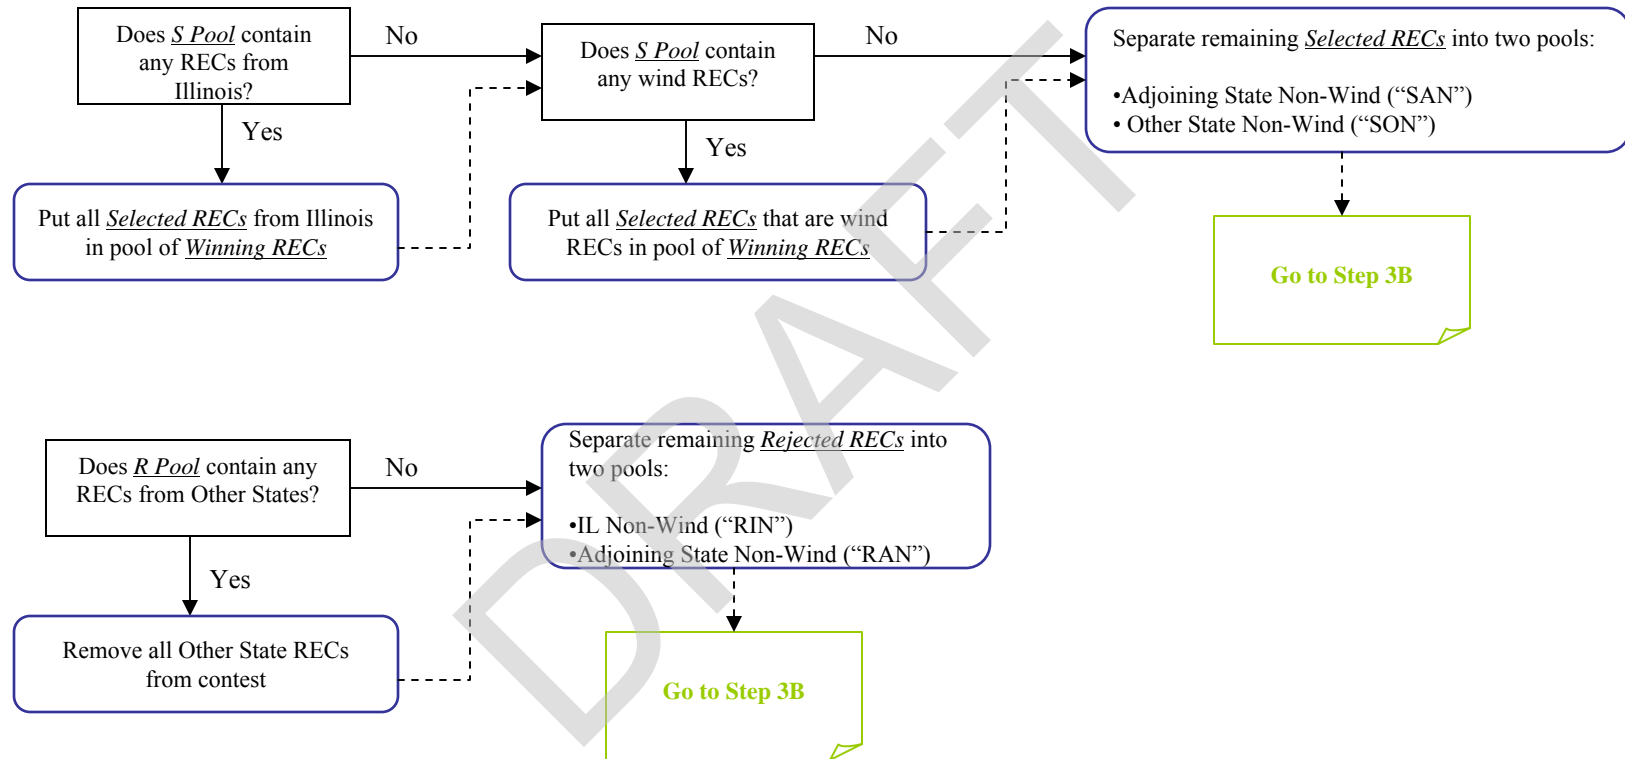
Does S Pool contain any RECs from Illinois?

No

Does S Pool contain any wind RECs?

No

Separate remaining Selected RECs into two pools:

•Adjoining State Non-Wind (“SAN”)
• Other State Non-Wind (“SON”)

Yes

Yes

Put all Selected RECs from Illinois in pool of Winning RECs

Put all Selected RECs that are wind RECs in pool of Winning RECs

Go to Step 3B

Does R Pool contain any RECs from Other States?

No

Separate remaining Rejected RECs into two pools:

•IL Non-Wind (“RIN”)
•Adjoining State Non-Wind (“RAN”)

Yes

Remove all Other State RECs from contest

Go to Step 3B

DRAFT